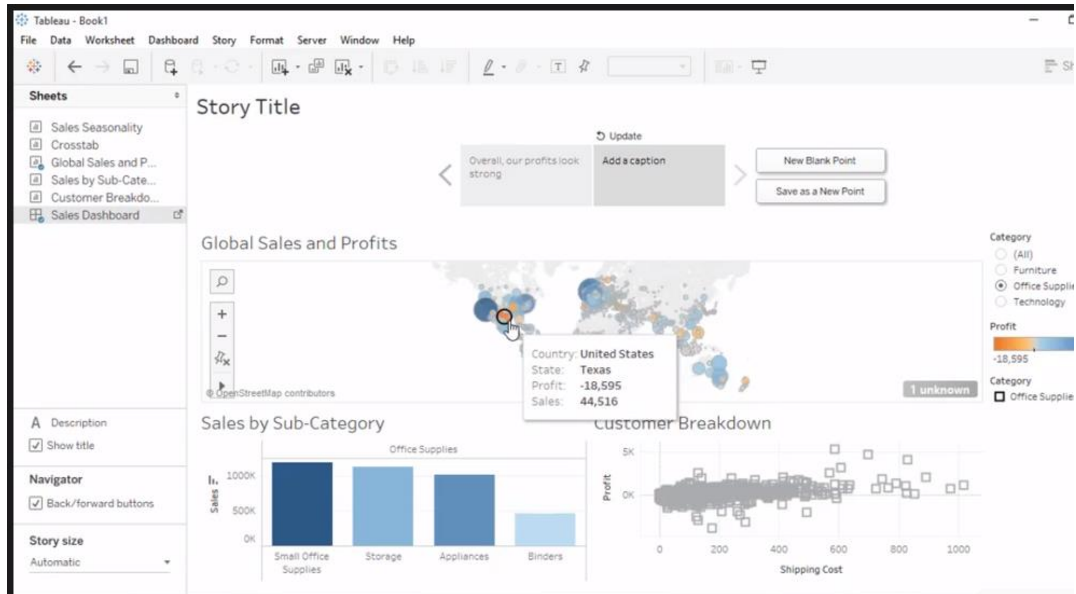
Tableau - Book1

File Data Worksheet Dashboard Story Format Server Window Help

Sheets

Sales Seasonality
Crosstab
Global Sales and P...
Sales by Sub-Cate...
Customer Breakdo...
Sales Dashboard

Story Title

Update

Overall, our profits look strong

Add a caption

New Blank Point

Save as a New Point

Global Sales and Profits

© OpenStreetMap contributors

Country: United States
State: Texas
Profit: -18,595
Sales: 44,516

1 unknown

Category
(All)
Furniture
Office Supplie
Technology

Profit
-18,595

Category
Office Supplie

A Description
Show title

Navigator
Back/forward buttons

Story size
Automatic

Sales by Sub-Category

Office Supplies

Sales
1000K
500K
0K

Small Office Supplies
Storage
Appliances
Binders

Customer Breakdown

Profit
5K
0K

0
200
400
600
800
1000
Shipping Cost